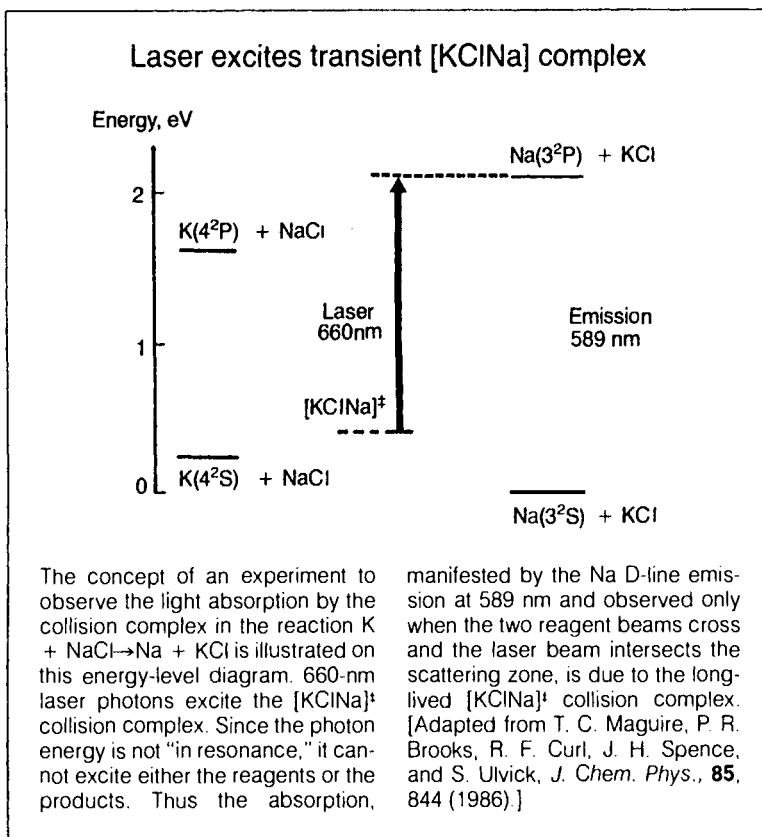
Laser excites transient [KClNa] complex

Energy, eV

2

1

0

$K(4^2P)$ + NaCl

$K(4^2S)$ + NaCl

Laser 660nm

$[KClNa]^‡$

$Na(3^2P)$ + KCl

Emission 589 nm

$Na(3^2S)$ + KCl

The concept of an experiment to observe the light absorption by the collision complex in the reaction K + NaCl→Na + KCl is illustrated on this energy-level diagram. 660-nm laser photons excite the $[KClNa]^‡$ collision complex. Since the photon energy is not "in resonance," it cannot excite either the reagents or the products. Thus the absorption, manifested by the Na D-line emission at 589 nm and observed only when the two reagent beams cross and the laser beam intersects the scattering zone, is due to the long-lived $[KClNa]^‡$ collision complex. [Adapted from T. C. Maguire, P. R. Brooks, R. F. Curl, J. H. Spence, and S. Ulvick, J. Chem. Phys., **85**, 844 (1986).]